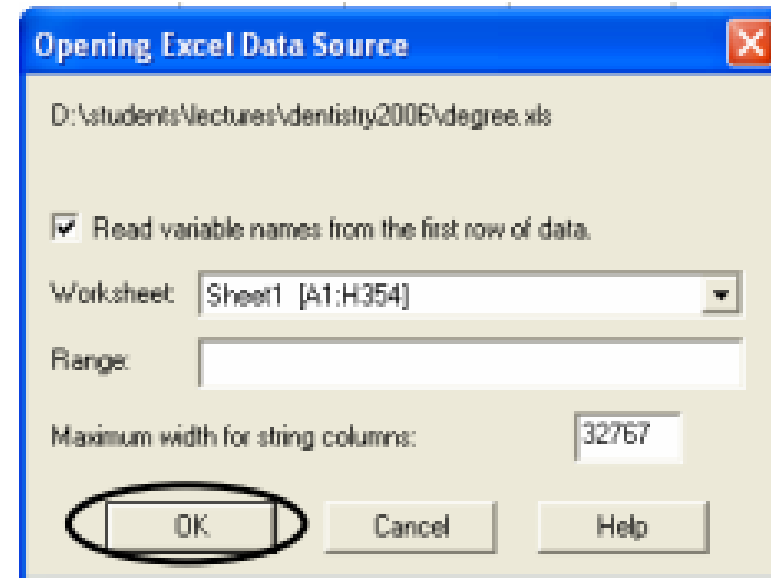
Opening Excel Data Source

D:\students\lectures\dentistry2006\degree.xls

Read variable names from the first row of data.

Worksheet: Sheet1 [A1:H354]

Range:

Maximum width for string columns: 32767

OK

Cancel

Help